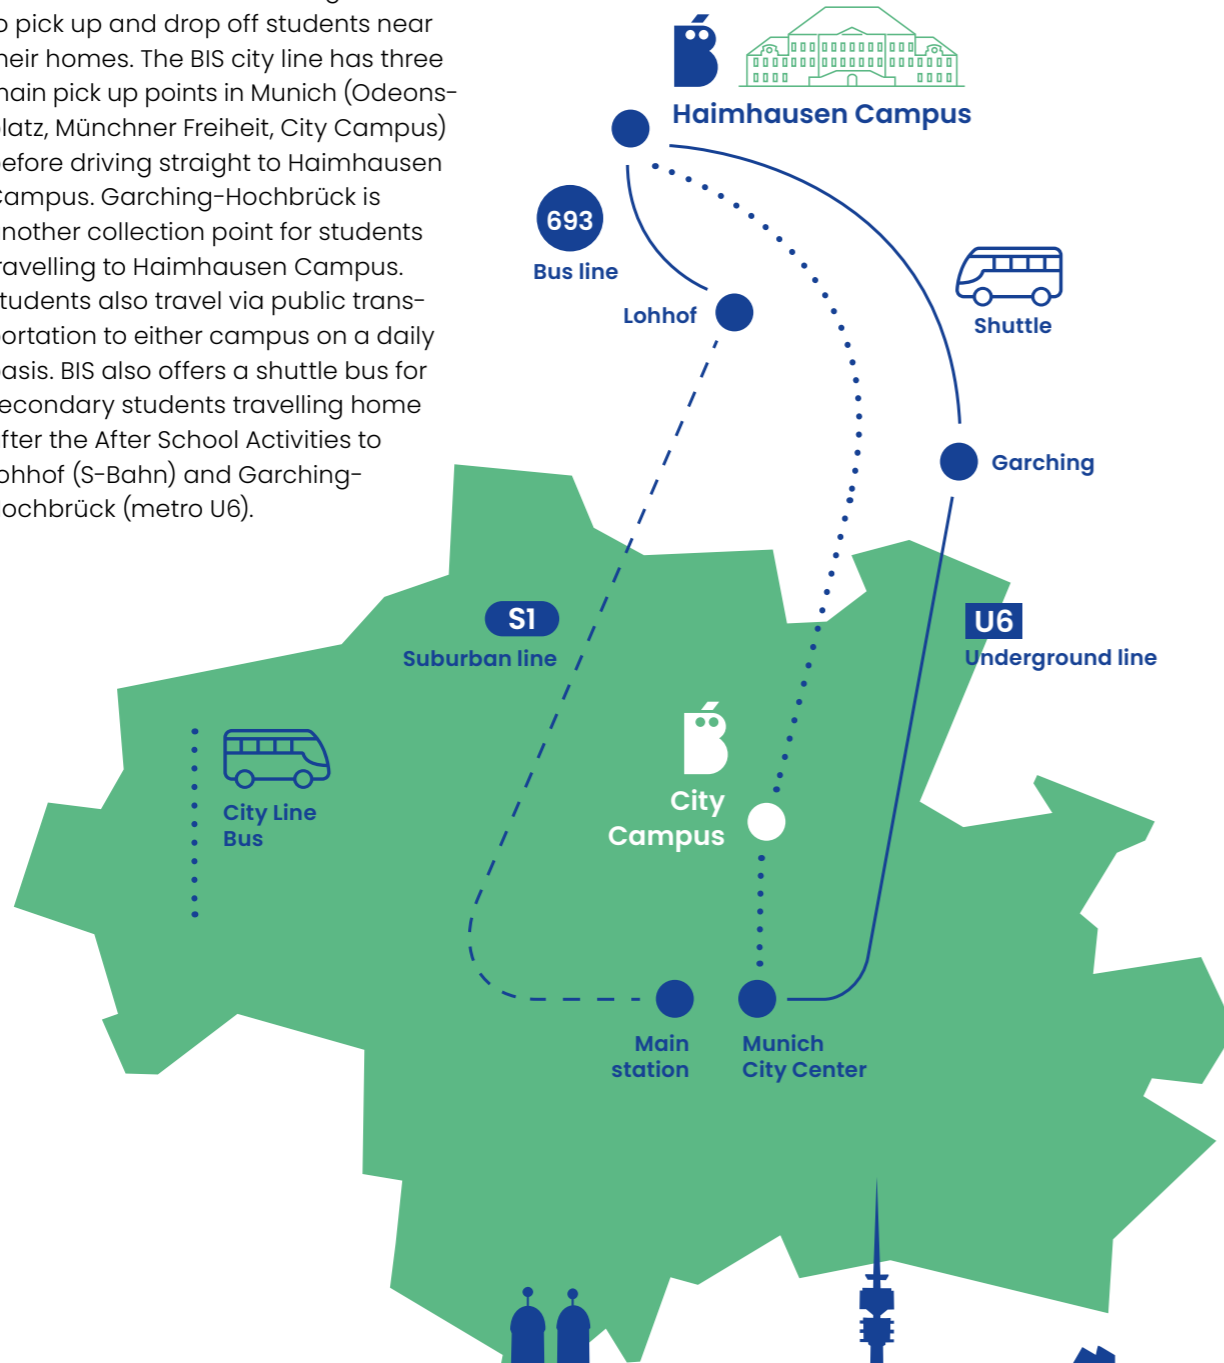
o pick up and drop off students near heir homes. The BIS city line has three main pick up points in Munich (Odeonsplatz, Münchner Freiheit, City Campus) before driving straight to Haimhausen Campus. Garching-Hochbrück is another collection point for students travelling to Haimhausen Campus. Students also travel via public transportation to either campus on a daily basis. BIS also offers a shuttle bus for secondary students travelling home after the After School Activities to ohhof (S-Bahn) and Garching-Hochbrück (metro U6).

Haimhausen Campus

693
Bus line

Lohhof

Shuttle

Garching

S1
Suburban line

U6
Underground line

City Line Bus

City Campus

Main station

Munich City Center